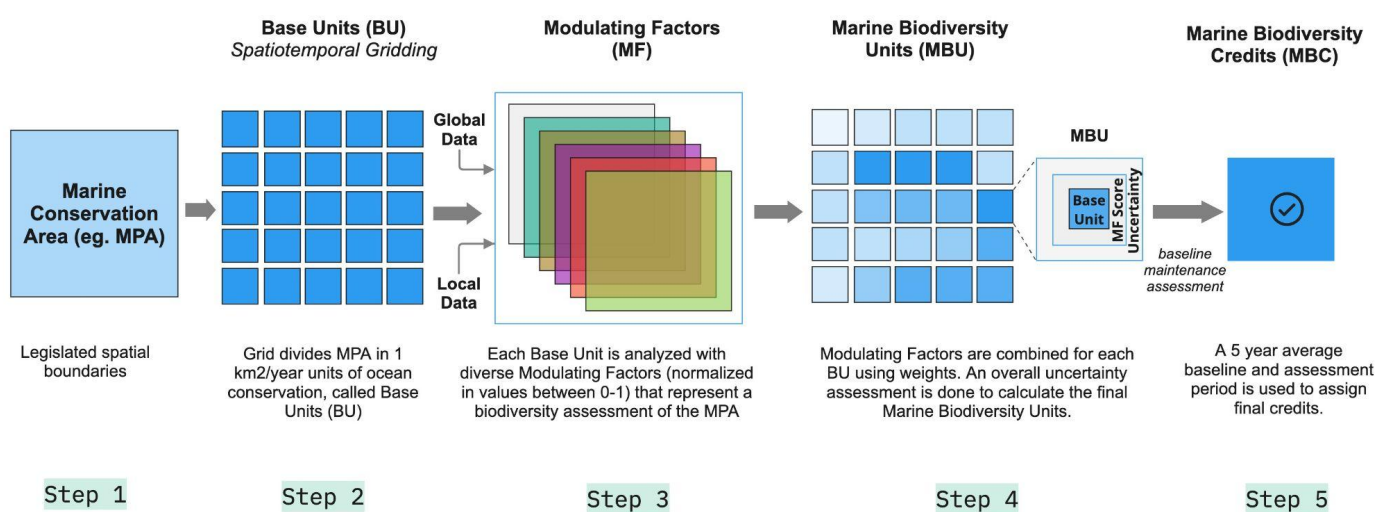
Marine Conservation Area (eg. MPA)

Legislated spatial boundaries

Step 1

Base Units (BU)
*Spatiotemporal Gridding*

Grid divides MPA in 1 km2/year units of ocean conservation, called Base Units (BU)

Step 2

Modulating Factors (MF)

Global Data

Local Data

Each Base Unit is analyzed with diverse Modulating Factors (normalized in values between 0-1) that represent a biodiversity assessment of the MPA

Step 3

Marine Biodiversity Units (MBU)

MBU

Base Unit

MF Score

Uncertainty

Modulating Factors are combined for each BU using weights. An overall uncertainty assessment is done to calculate the final Marine Biodiversity Units.

Step 4

baseline maintenance assessment

Marine Biodiversity Credits (MBC)

A 5 year average baseline and assessment period is used to assign final credits.

Step 5